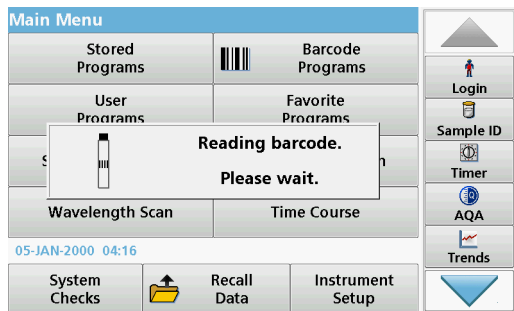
Main Menu

Stored Programs

Barcode Programs

User Programs

Favorite Programs

S

n

Reading barcode.

Please wait.

Wavelength Scan

Time Course

05-JAN-2000 04:16

System Checks

Recall Data

Instrument Setup

Login

Sample ID

Timer

AQA

Trends